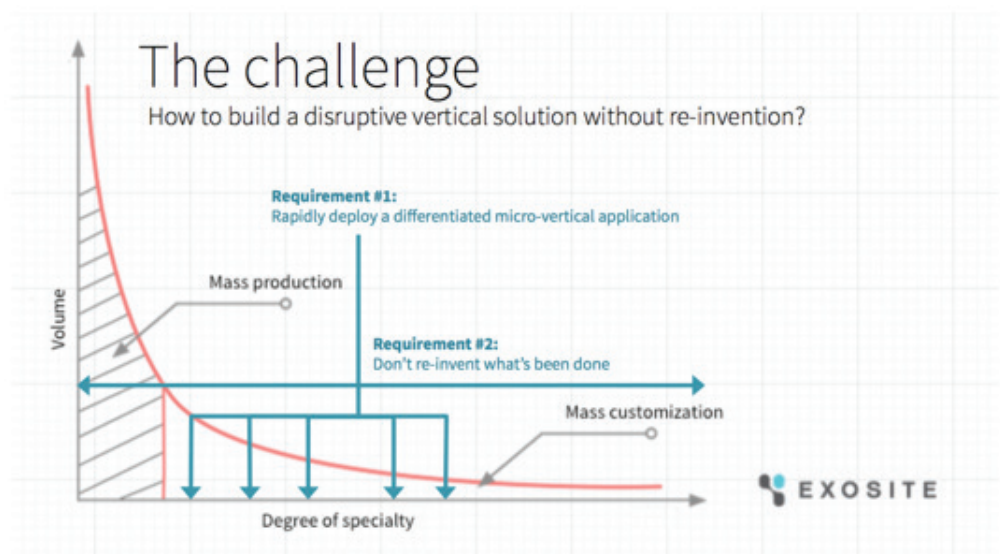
The challenge

How to build a disruptive vertical solution without re-invention?

Requirement #1:
Rapidly deploy a differentiated micro-vertical application

Mass production

Volume

Requirement #2:
Don't re-invent what's been done

Mass customization

EXOSITE

Degree of specialty